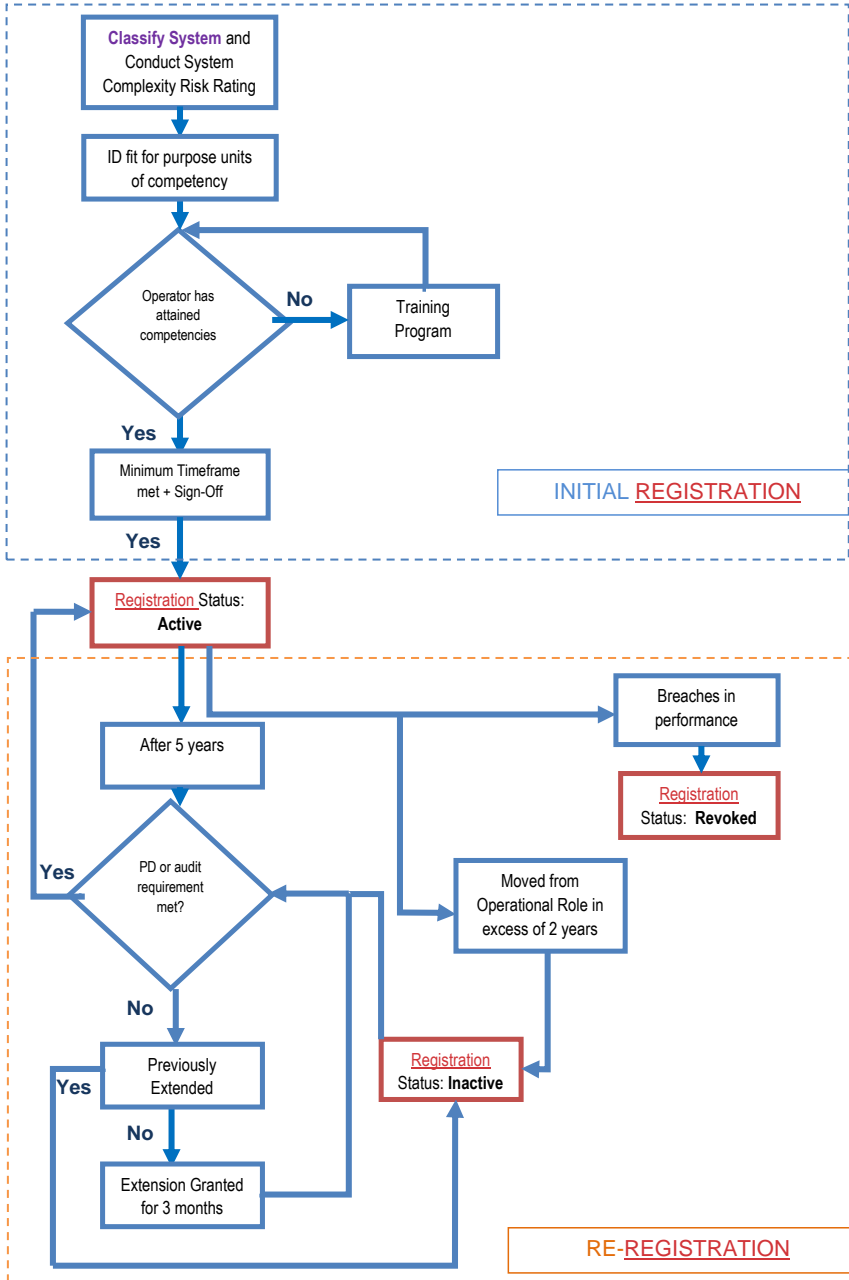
Classify System and Conduct System Complexity Risk Rating

ID fit for purpose units of competency

Operator has attained competencies

No

Training Program

Yes

Minimum Timeframe met + Sign-Off

INITIAL REGISTRATION

Yes

Registration Status: Active

Breaches in performance

Registration Status: Revoked

After 5 years

Yes

PD or audit requirement met?

Moved from Operational Role in excess of 2 years

No

Previously Extended

Yes

Registration Status: Inactive

No

Extension Granted for 3 months

RE-REGISTRATION